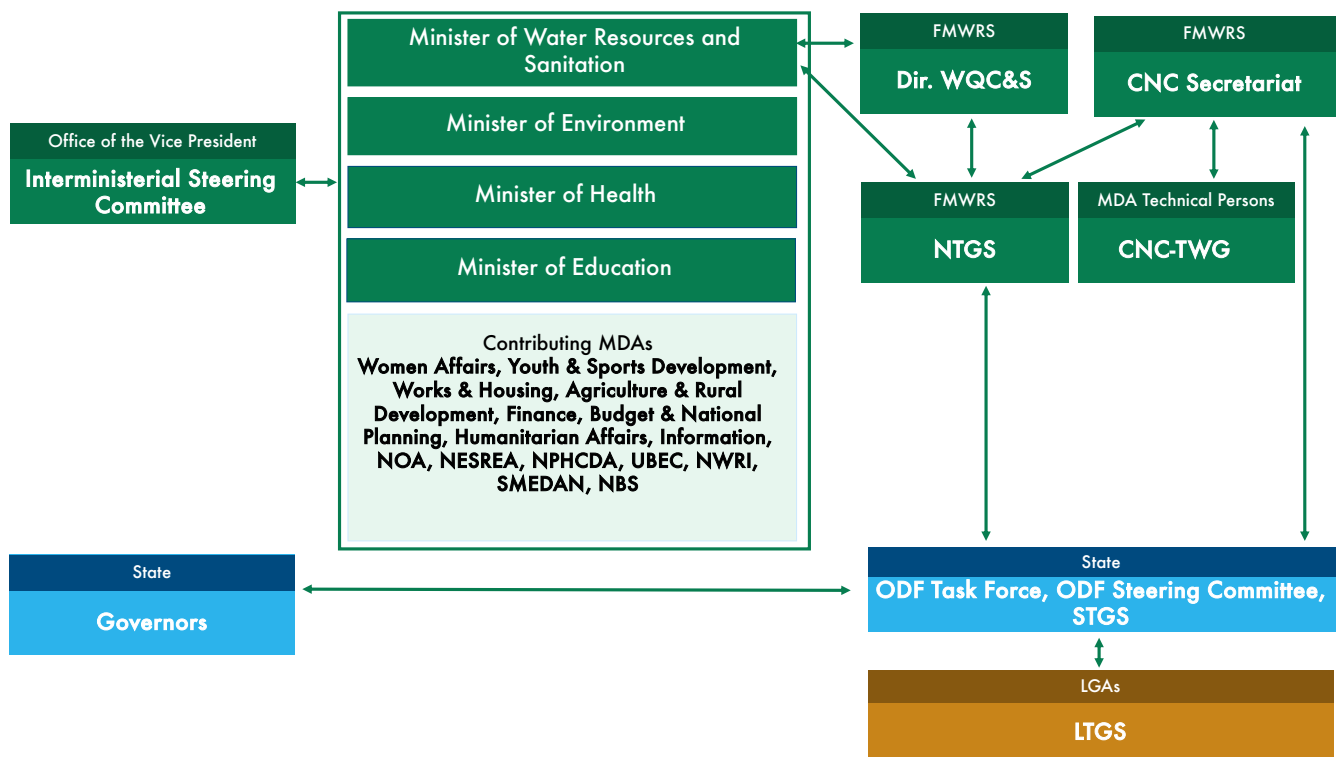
Office of the Vice President
Interministerial Steering Committee

Minister of Water Resources and Sanitation

Minister of Environment

Minister of Health

Minister of Education

Contributing MDAs
Women Affairs, Youth & Sports Development, Works & Housing, Agriculture & Rural Development, Finance, Budget & National Planning, Humanitarian Affairs, Information, NOA, NESREA, NPHCDA, UBEC, NWRI, SMEDAN, NBS

FMWRS
Dir. WQC&S

FMWRS
CNC Secretariat

FMWRS
NTGS

MDA Technical Persons
CNC-TWG

State
Governors

State
ODF Task Force, ODF Steering Committee, STGS

LGAs
LTGS